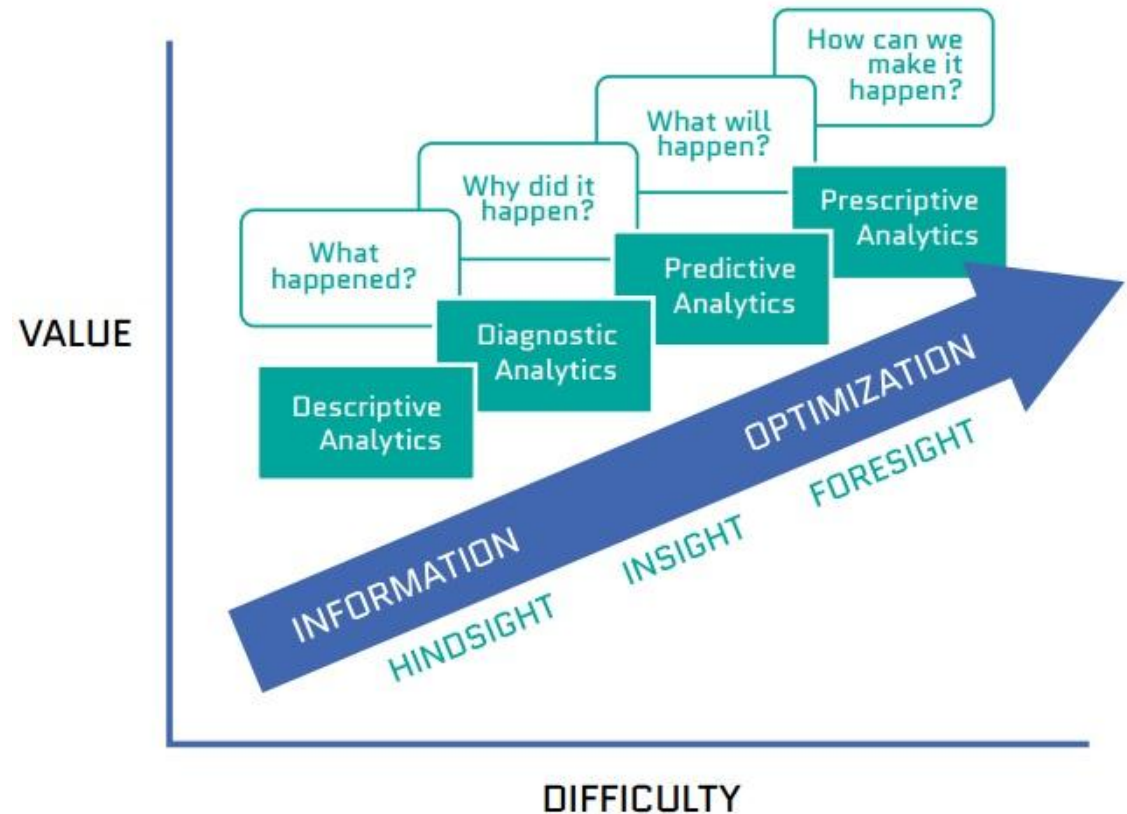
VALUE

How can we make it happen?

What will happen?

Why did it happen?

What happened?

Prescriptive Analytics

Predictive Analytics

Diagnostic Analytics

Descriptive Analytics

OPTIMIZATION

FORESIGHT

INSIGHT

INFORMATION

HINDSIGHT

DIFFICULTY